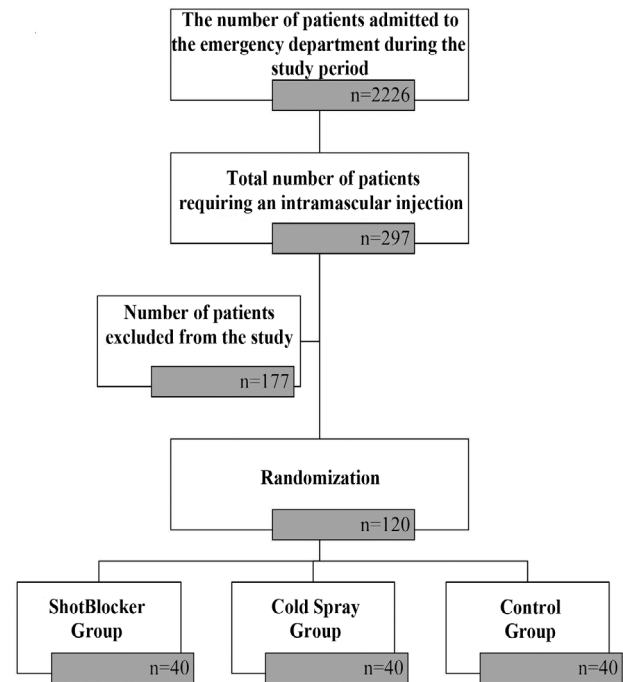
The number of patients admitted to the emergency department during the study period

n=2226

Total number of patients requiring an intramascular injection

n=297

Number of patients excluded from the study

n=177

Randomization

n=120

ShotBlocker Group

n=40

Cold Spray Group

n=40

Control Group

n=40